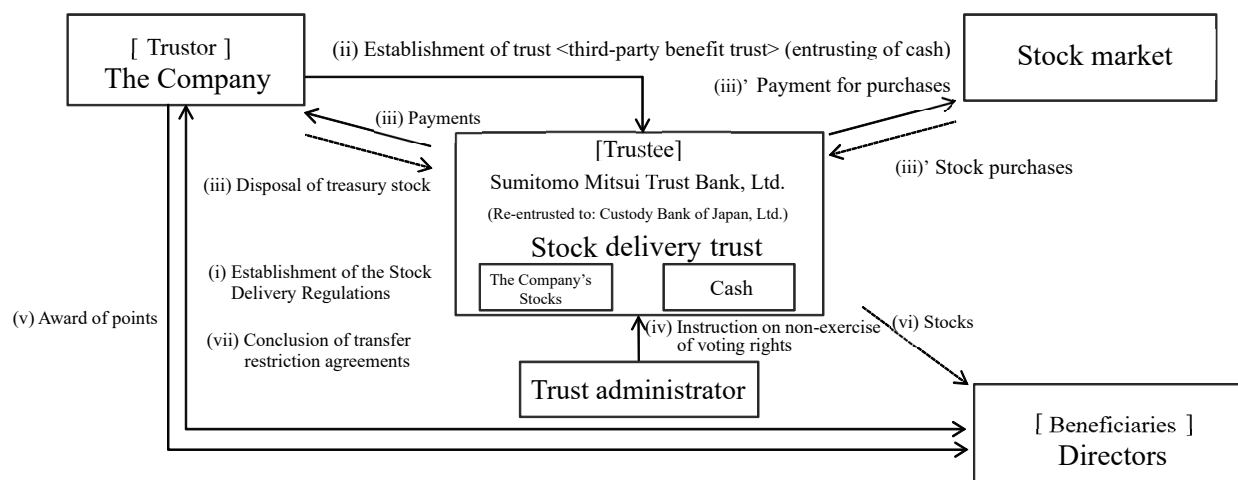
[ Trustor ]
The Company

(ii) Establishment of trust <third-party benefit trust> (entrusting of cash)

Stock market

(iii)' Payment for purchases

(iii) Payments

(iii) Disposal of treasury stock

[Trustee]
Sumitomo Mitsui Trust Bank, Ltd.
(Re-entrusted to: Custody Bank of Japan, Ltd.)

Stock delivery trust

The Company's Stocks

Cash

(iii)' Stock purchases

(i) Establishment of the Stock Delivery Regulations

(v) Award of points

(vii) Conclusion of transfer restriction agreements

(iv) Instruction on non-exercise of voting rights

(vi) Stocks

Trust administrator

[ Beneficiaries ]
Directors